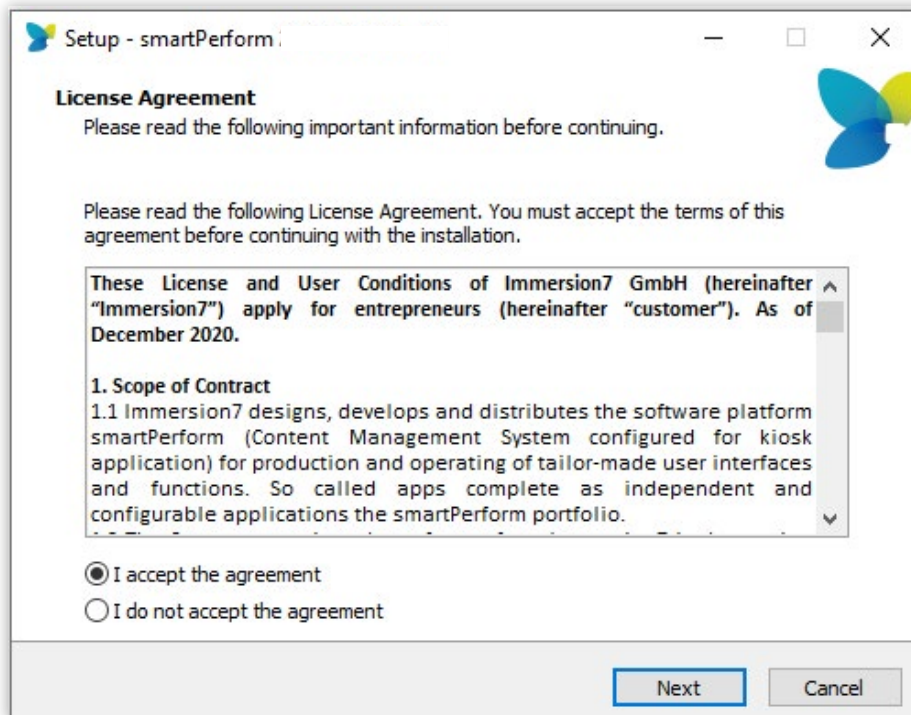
Setup - smartPerform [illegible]

License Agreement
Please read the following important information before continuing.

Please read the following License Agreement. You must accept the terms of this agreement before continuing with the installation.

These License and User Conditions of Immersion7 GmbH (hereinafter "Immersion7") apply for entrepreneurs (hereinafter "customer"). As of December 2020.

1. Scope of Contract
1.1 Immersion7 designs, develops and distributes the software platform smartPerform (Content Management System configured for kiosk application) for production and operating of tailor-made user interfaces and functions. So called apps complete as independent and configurable applications the smartPerform portfolio.
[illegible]

I accept the agreement
I do not accept the agreement

Next
Cancel